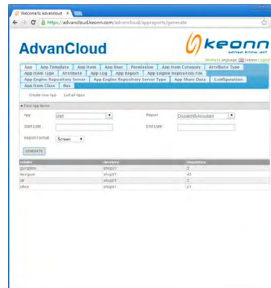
Welcome to AdvanCloud

https://advancloud.keonn.com/advancloud/appreports/generate

AdvanCloud

keonn

App | App Template | App Item | App User | Permission | App Item Category | Attribute Type | App Item Type | Attribute | App Log | App Report | App Engine Repository File | App Engine Repository Server | App Engine Repository Server Type | App Share Data | Configuration | App Item Class | RVs

Create new App | List all Apps

Type | User | Report | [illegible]

Start date | | End date |

Report format | Screen

GENERATE

| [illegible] | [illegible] | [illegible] |
|---|---|---|
| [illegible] | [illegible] | 3 |
| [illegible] | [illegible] | 45 |
| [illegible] | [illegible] | 1 |
| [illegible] | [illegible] | 21 |